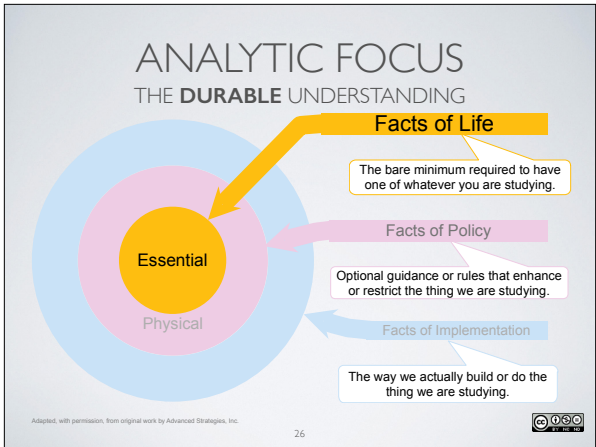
ANALYTIC FOCUS

THE **DURABLE** UNDERSTANDING

Facts of Life

The bare minimum required to have one of whatever you are studying.

Essential

Physical

Facts of Policy

Optional guidance or rules that enhance or restrict the thing we are studying.

Facts of Implementation

The way we actually build or do the thing we are studying.

Adapted, with permission, from original work by Advanced Strategies, Inc.

26

cc BY NC ND